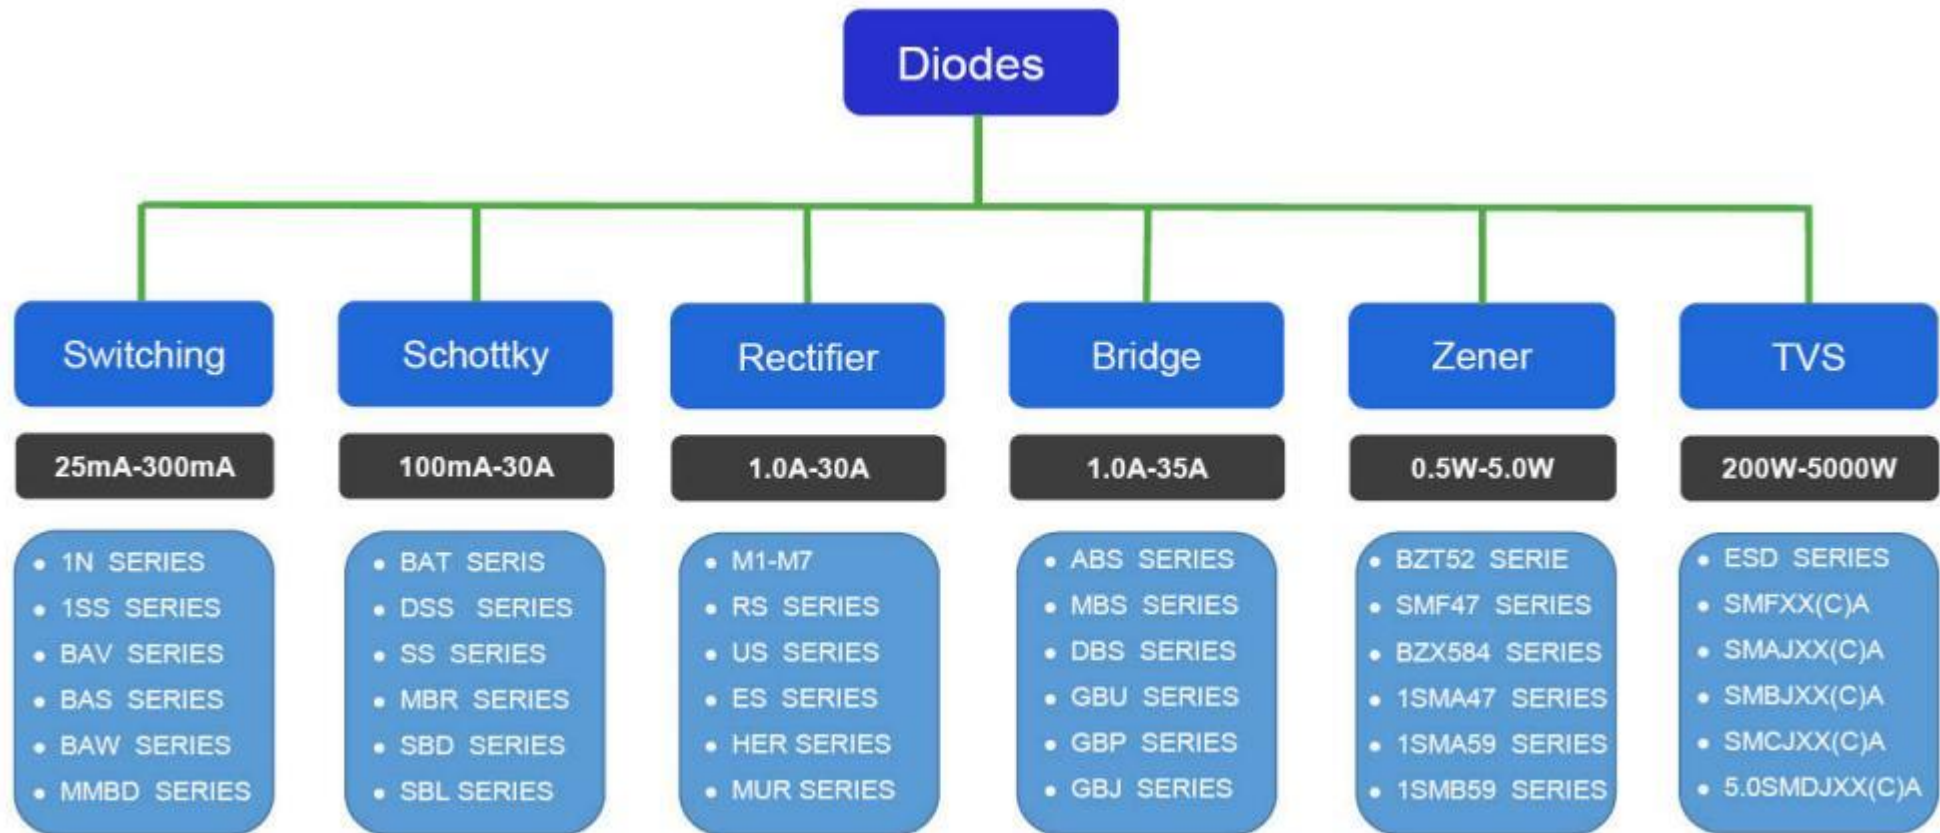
Diodes

Switching

25mA-300mA

- 1N SERIES
- 1SS SERIES
- BAV SERIES
- BAS SERIES
- BAW SERIES
- MMBD SERIES

Schottky

100mA-30A

- BAT SERIS
- DSS SERIES
- SS SERIES
- MBR SERIES
- SBD SERIES
- SBL SERIES

Rectifier

1.0A-30A

- M1-M7
- RS SERIES
- US SERIES
- ES SERIES
- HER SERIES
- MUR SERIES

Bridge

1.0A-35A

- ABS SERIES
- MBS SERIES
- DBS SERIES
- GBU SERIES
- GBP SERIES
- GBJ SERIES

Zener

0.5W-5.0W

- BZT52 SERIE
- SMF47 SERIES
- BZX584 SERIES
- 1SMA47 SERIES
- 1SMA59 SERIES
- 1SMB59 SERIES

TVS

200W-5000W

- ESD SERIES
- SMFXX(C)A
- SMAJXX(C)A
- SMBJXX(C)A
- SMCJXX(C)A
- 5.0SMDJXX(C)A